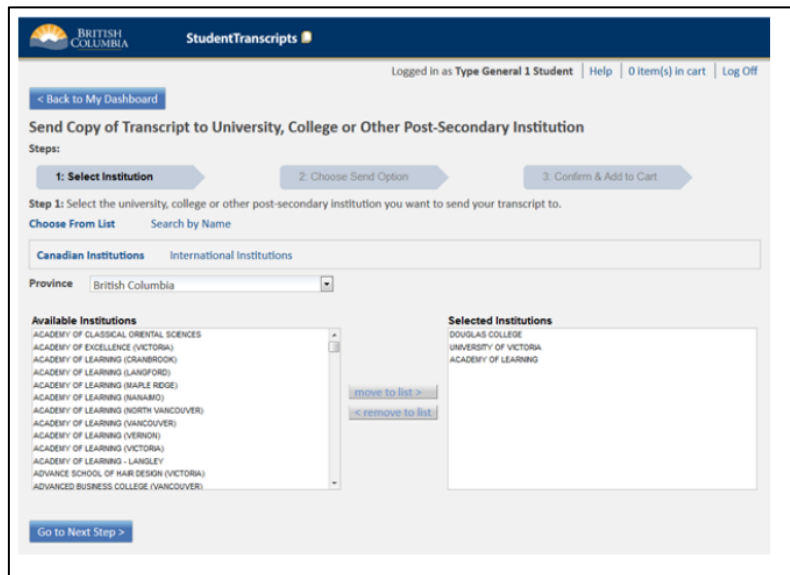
BRITISH COLUMBIA StudentTranscripts

Logged in as Type General 1 Student | Help | 0 item(s) in cart | Log Off

< Back to My Dashboard

Send Copy of Transcript to University, College or Other Post-Secondary Institution

Steps:

1: Select Institution

2: Choose Send Option

3: Confirm & Add to Cart

Step 1: Select the university, college or other post-secondary institution you want to send your transcript to.

Choose From List Search by Name

Canadian Institutions International Institutions

Province British Columbia

Available Institutions
ACADEMY OF CLASSICAL ORIENTAL SCIENCES
ACADEMY OF EXCELLENCE (VICTORIA)
ACADEMY OF LEARNING (CRANBROOK)
ACADEMY OF LEARNING (LANGFORD)
ACADEMY OF LEARNING (MAPLE RIDGE)
ACADEMY OF LEARNING (NANAIMO)
ACADEMY OF LEARNING (NORTH VANCOUVER)
ACADEMY OF LEARNING (VANCOUVER)
ACADEMY OF LEARNING (VERNON)
ACADEMY OF LEARNING (VICTORIA)
ACADEMY OF LEARNING - LANGLEY
ADVANCE SCHOOL OF HAIR DESIGN (VICTORIA)
ADVANCED BUSINESS COLLEGE (VANCOUVER)

move to list >
< remove to list

Selected Institutions
DOUGLAS COLLEGE
UNIVERSITY OF VICTORIA
ACADEMY OF LEARNING

Go to Next Step >